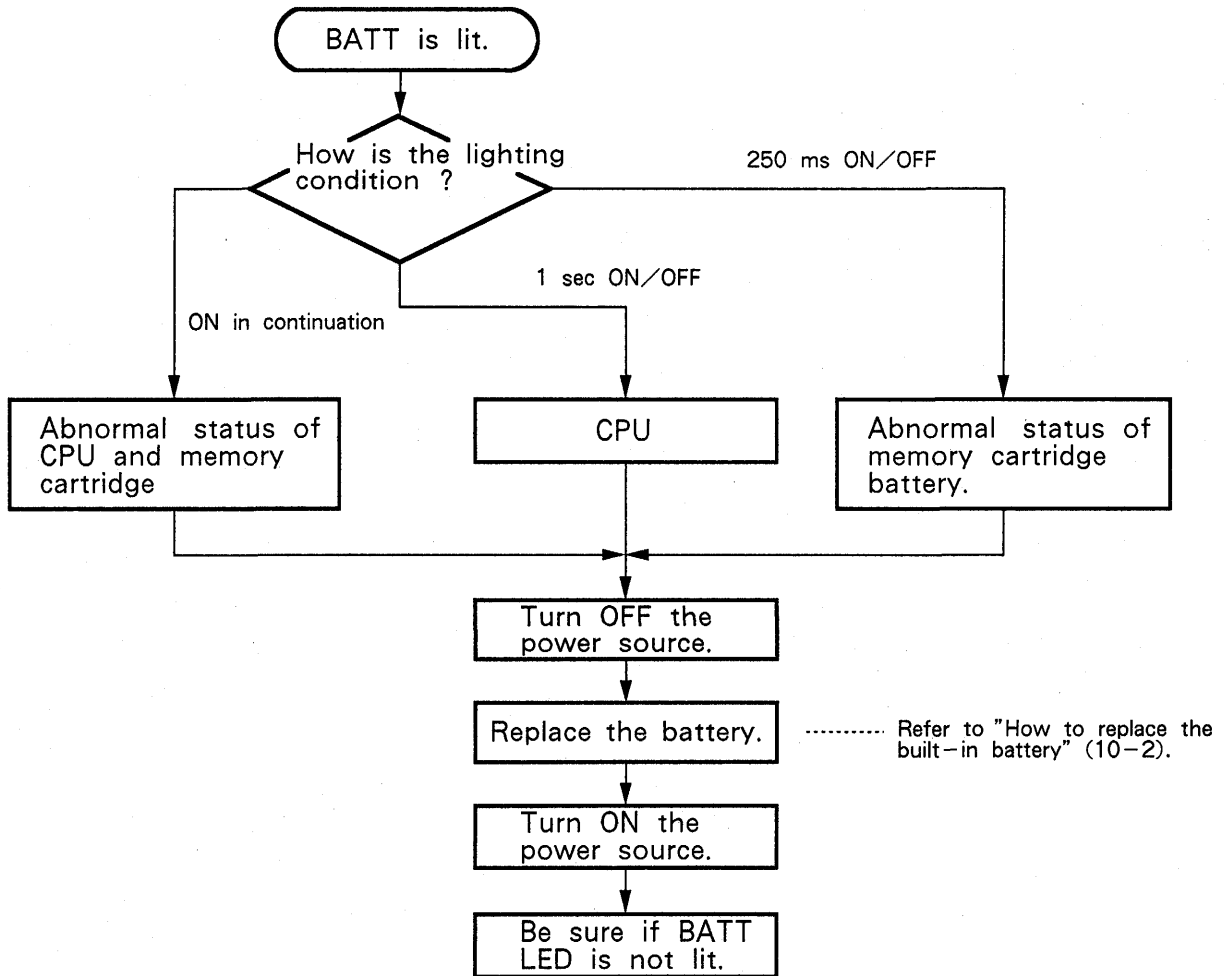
BATT is lit.

How is the lighting condition ?

250 ms ON/OFF

1 sec ON/OFF

ON in continuation

Abnormal status of CPU and memory cartridge

CPU

Abnormal status of memory cartridge battery.

Turn OFF the power source.

Replace the battery.

Refer to "How to replace the built-in battery" (10-2).

Turn ON the power source.

Be sure if BATT LED is not lit.